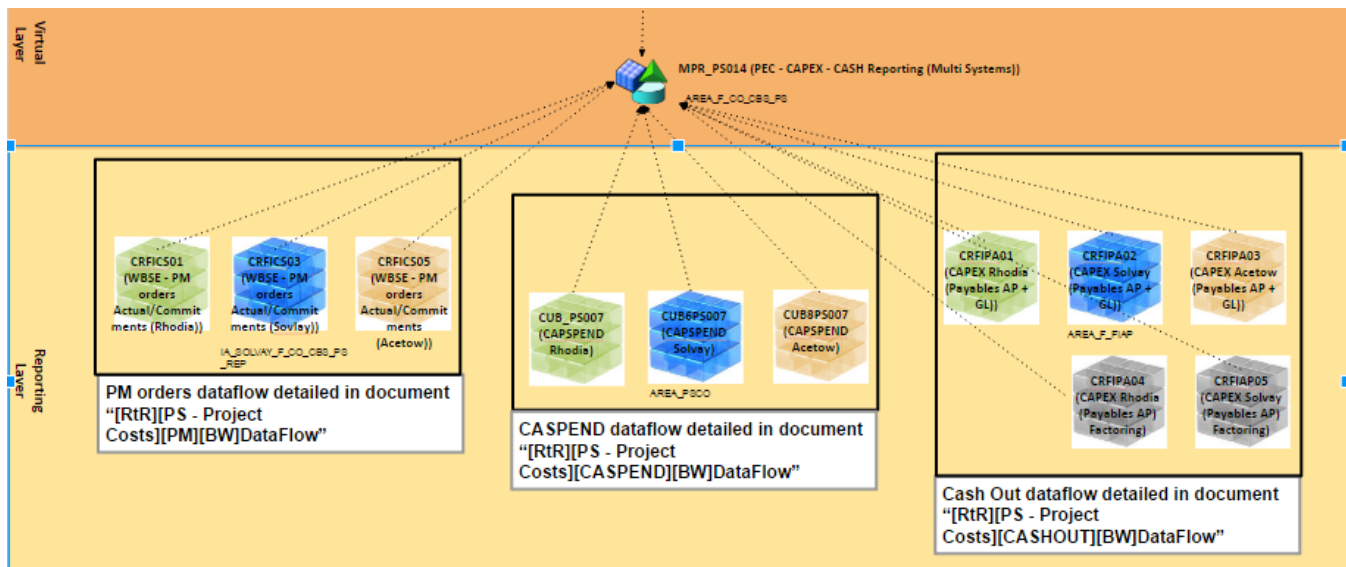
Virtual Layer

MPR_PS014 (PEC - CAPEX - CASH Reporting (Multi Systems))

AREA_F_CO_CBS_PS

Reporting Layer

CRFICS01 (WBSE - PM orders Actual/Commitments (Rhodia))

CRFICS03 (WBSE - PM orders Actual/Commitments (Sovlay))

CRFICS05 (WBSE - PM orders Actual/Commitments (Acetow))

IA_SOLVAY_F_CO_CBS_PS_REP

PM orders dataflow detailed in document "[RtR][PS - Project Costs][PM][BW]DataFlow"

CUB_PS007 (CAPSPEND Rhodia)

CUB6PS007 (CAPSPEND Solvay)

CUB8PS007 (CAPSPEND Acetow)

AREA_PSCO

CASPEND dataflow detailed in document "[RtR][PS - Project Costs][CASPEND][BW]DataFlow"

CRFIPA01 (CAPEX Rhodia (Payables AP + GL))

CRFIPA02 (CAPEX Solvay (Payables AP + GL))

CRFIPA03 (CAPEX Acetow (Payables AP + GL))

AREA_F_FIAP

CRFIPA04 (CAPEX Rhodia (Payables AP) Factoring)

CRFIAP05 (CAPEX Solvay (Payables AP) Factoring)

Cash Out dataflow detailed in document "[RtR][PS - Project Costs][CASHOUT][BW]DataFlow"